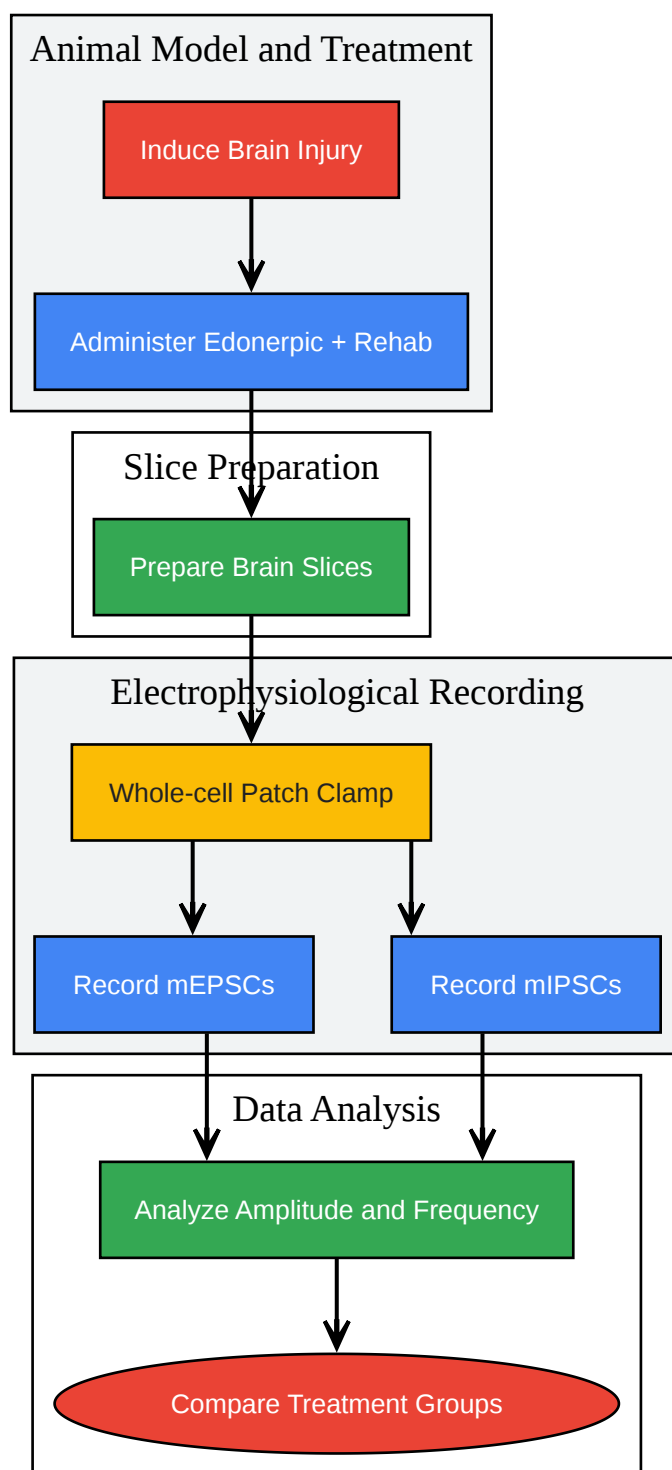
Animal Model and Treatment

Induce Brain Injury

Administer Edonerpic + Rehab

Slice Preparation

Prepare Brain Slices

Electrophysiological Recording

Whole-cell Patch Clamp

Record mEPSCs

Record mIPSCs

Data Analysis

Analyze Amplitude and Frequency

Compare Treatment Groups